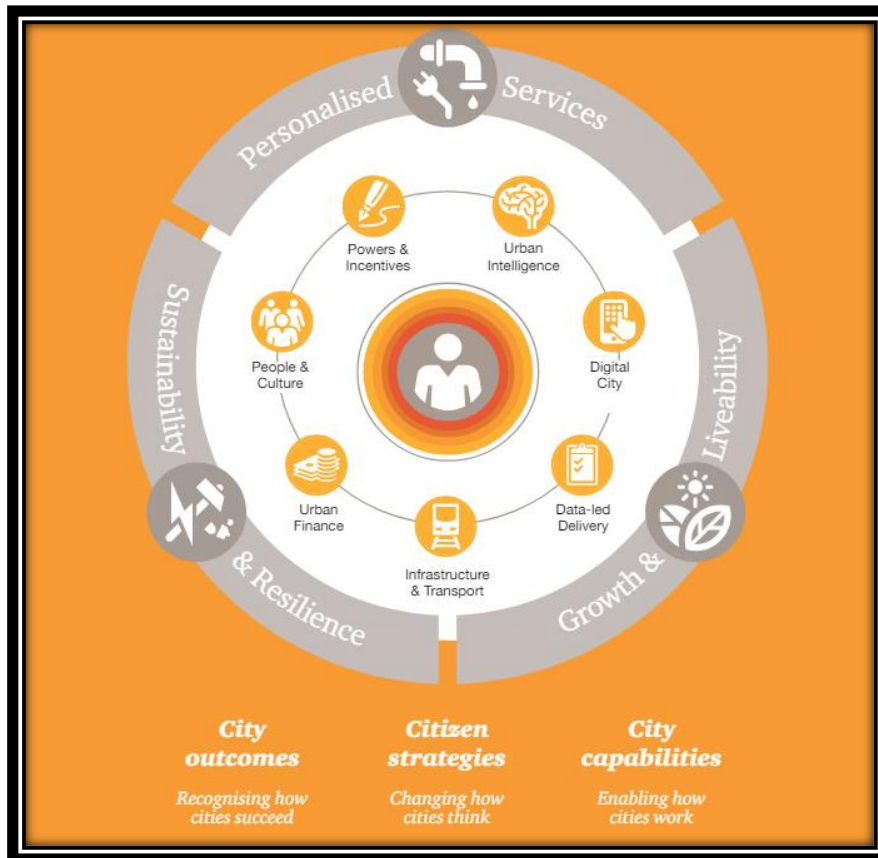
Personalised Services

Powers & Incentives

Urban Intelligence

People & Culture

Digital City

Urban Finance

Data-led Delivery

Infrastructure & Transport

Sustainability & Resilience

Growth & Liveability

City outcomes

Recognising how cities succeed

Citizen strategies

Changing how cities think

City capabilities

Enabling how cities work